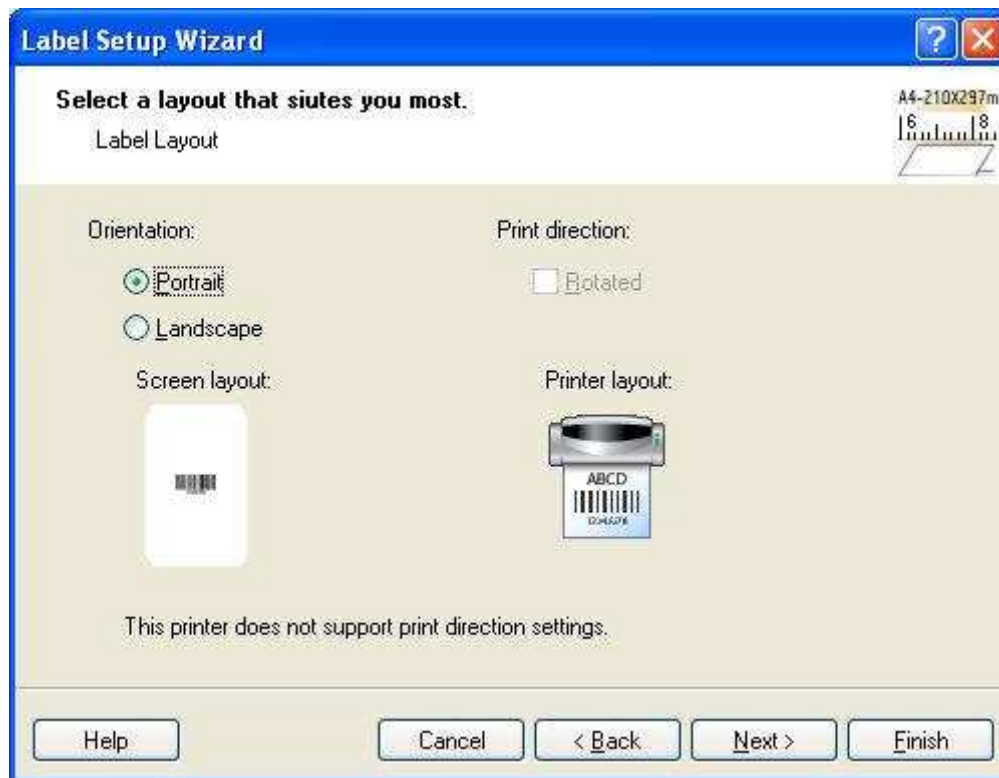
Label Setup Wizard

Select a layout that siutes you most.

Label Layout

A4-210X297m

6 8

Orientation:

Portrait

Landscape

Print direction:

Rotated

Screen layout:

Printer layout:

ABCD

12345678

This printer does not support print direction settings.

Help

Cancel

< Back

Next >

Finish